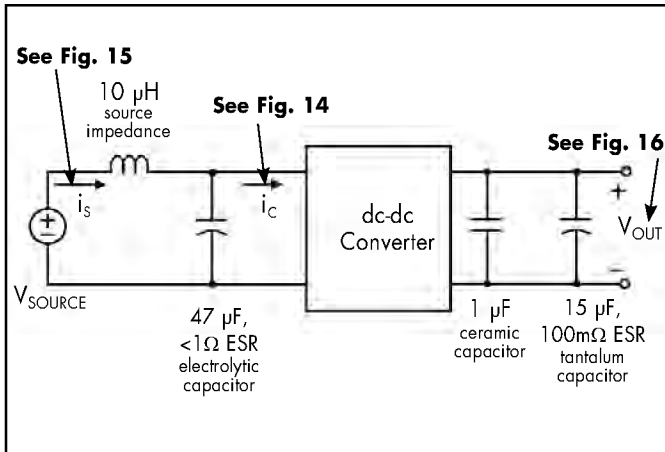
See Fig. 15

10 μH
source
impedance

See Fig. 14

See Fig. 16

$i_S$

$i_C$

dc-dc
Converter

+

$V_{OUT}$

−

$V_{SOURCE}$

47 μF,
<1Ω ESR
electrolytic
capacitor

1 μF
ceramic
capacitor

15 μF,
100mΩ ESR
tantalum
capacitor